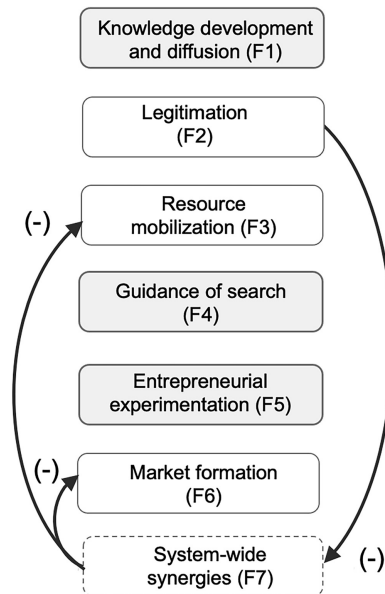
Knowledge development and diffusion (F1)

Legitimation (F2)

(-)

Resource mobilization (F3)

Guidance of search (F4)

Entrepreneurial experimentation (F5)

(-)

Market formation (F6)

System-wide synergies (F7)

(-)